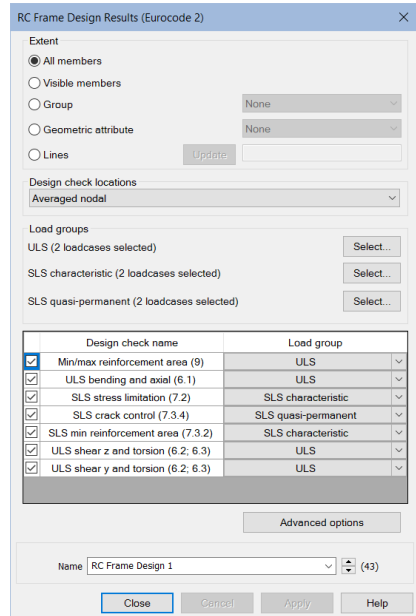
RC Frame Design Results (Eurocode 2)

Extent

All members

Visible members

Group None

Geometric attribute None

Lines Update

Design check locations

Averaged nodal

Load groups

ULS (2 loadcases selected) Select...

SLS characteristic (2 loadcases selected) Select...

SLS quasi-permanent (2 loadcases selected) Select...

| | Design check name | Load group |
|---|---|---|
| ☑ | Min/max reinforcement area (9) | ULS |
| ☑ | ULS bending and axial (6.1) | ULS |
| ☑ | SLS stress limitation (7.2) | SLS characteristic |
| ☑ | SLS crack control (7.3.4) | SLS quasi-permanent |
| ☑ | SLS min reinforcement area (7.3.2) | SLS characteristic |
| ☑ | ULS shear z and torsion (6.2; 6.3) | ULS |
| ☑ | ULS shear y and torsion (6.2; 6.3) | ULS |

Advanced options

Name RC Frame Design 1 (43)

Close Cancel Apply Help